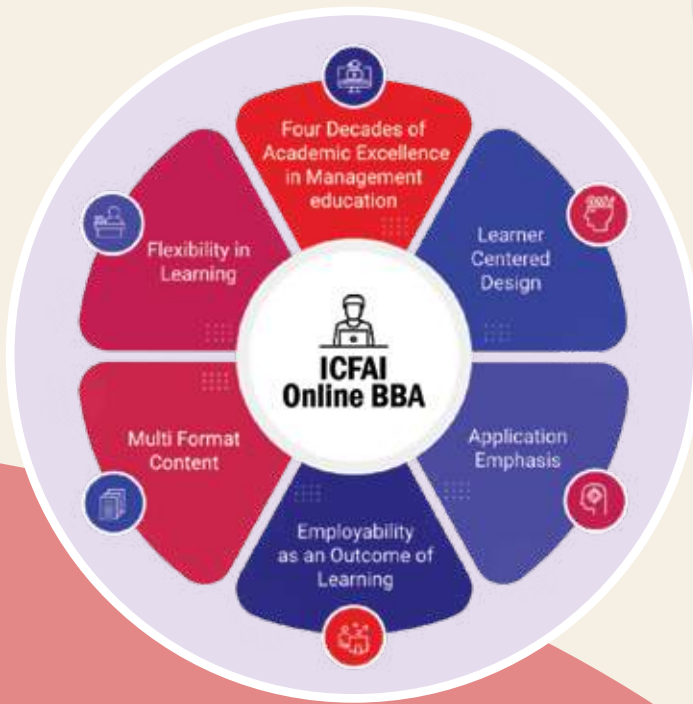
Four Decades of Academic Excellence in Management education

Learner Centered Design

Application Emphasis

Employability as an Outcome of Learning

Multi Format Content

Flexibility in Learning

ICFAI Online BBA